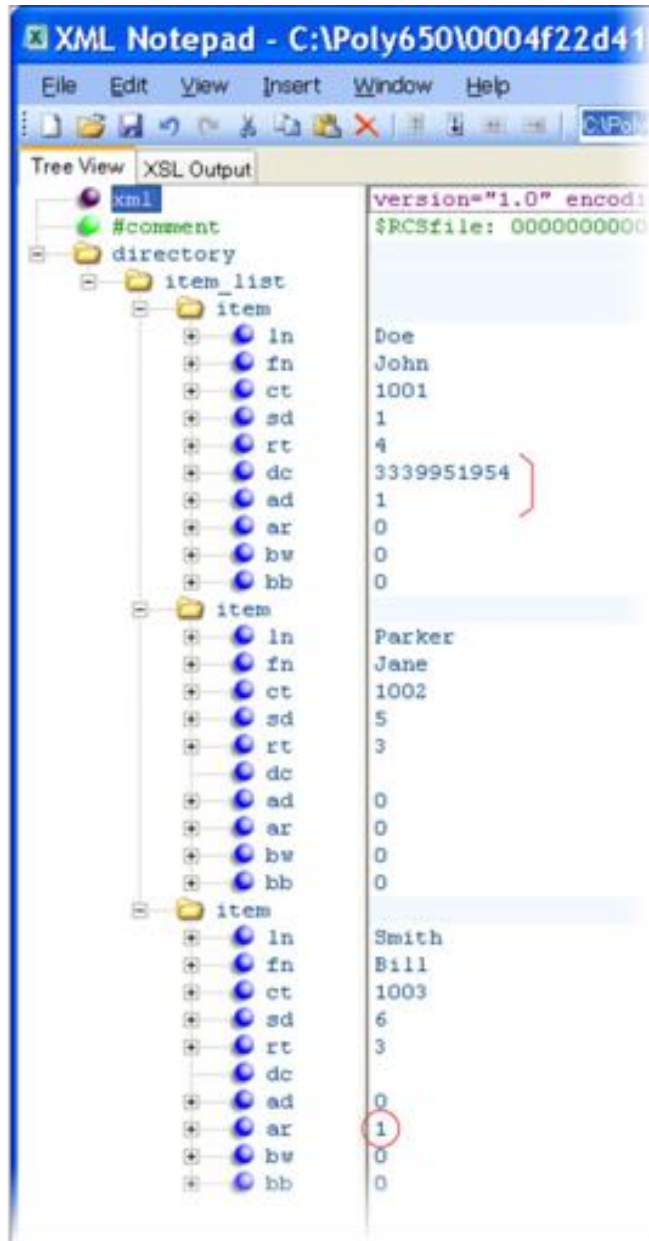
XML Notepad - C:\Poly650\0004f22d41

File Edit View Insert Window Help

C:\Pol

Tree View XSL Output

| | |
|---|---|
| xml | version="1.0" encodi |
| #comment | $RCSfile: 0000000000 |
| directory | |
| item_list | |
| item | |
| ln | Doe |
| fn | John |
| ct | 1001 |
| sd | 1 |
| rt | 4 |
| dc | 3339951954 |
| ad | 1 |
| ar | 0 |
| bw | 0 |
| bb | 0 |
| item | |
| ln | Parker |
| fn | Jane |
| ct | 1002 |
| sd | 5 |
| rt | 3 |
| dc | |
| ad | 0 |
| ar | 0 |
| bw | 0 |
| bb | 0 |
| item | |
| ln | Smith |
| fn | Bill |
| ct | 1003 |
| sd | 6 |
| rt | 3 |
| dc | |
| ad | 0 |
| ar | 1 |
| bw | 0 |
| bb | 0 |